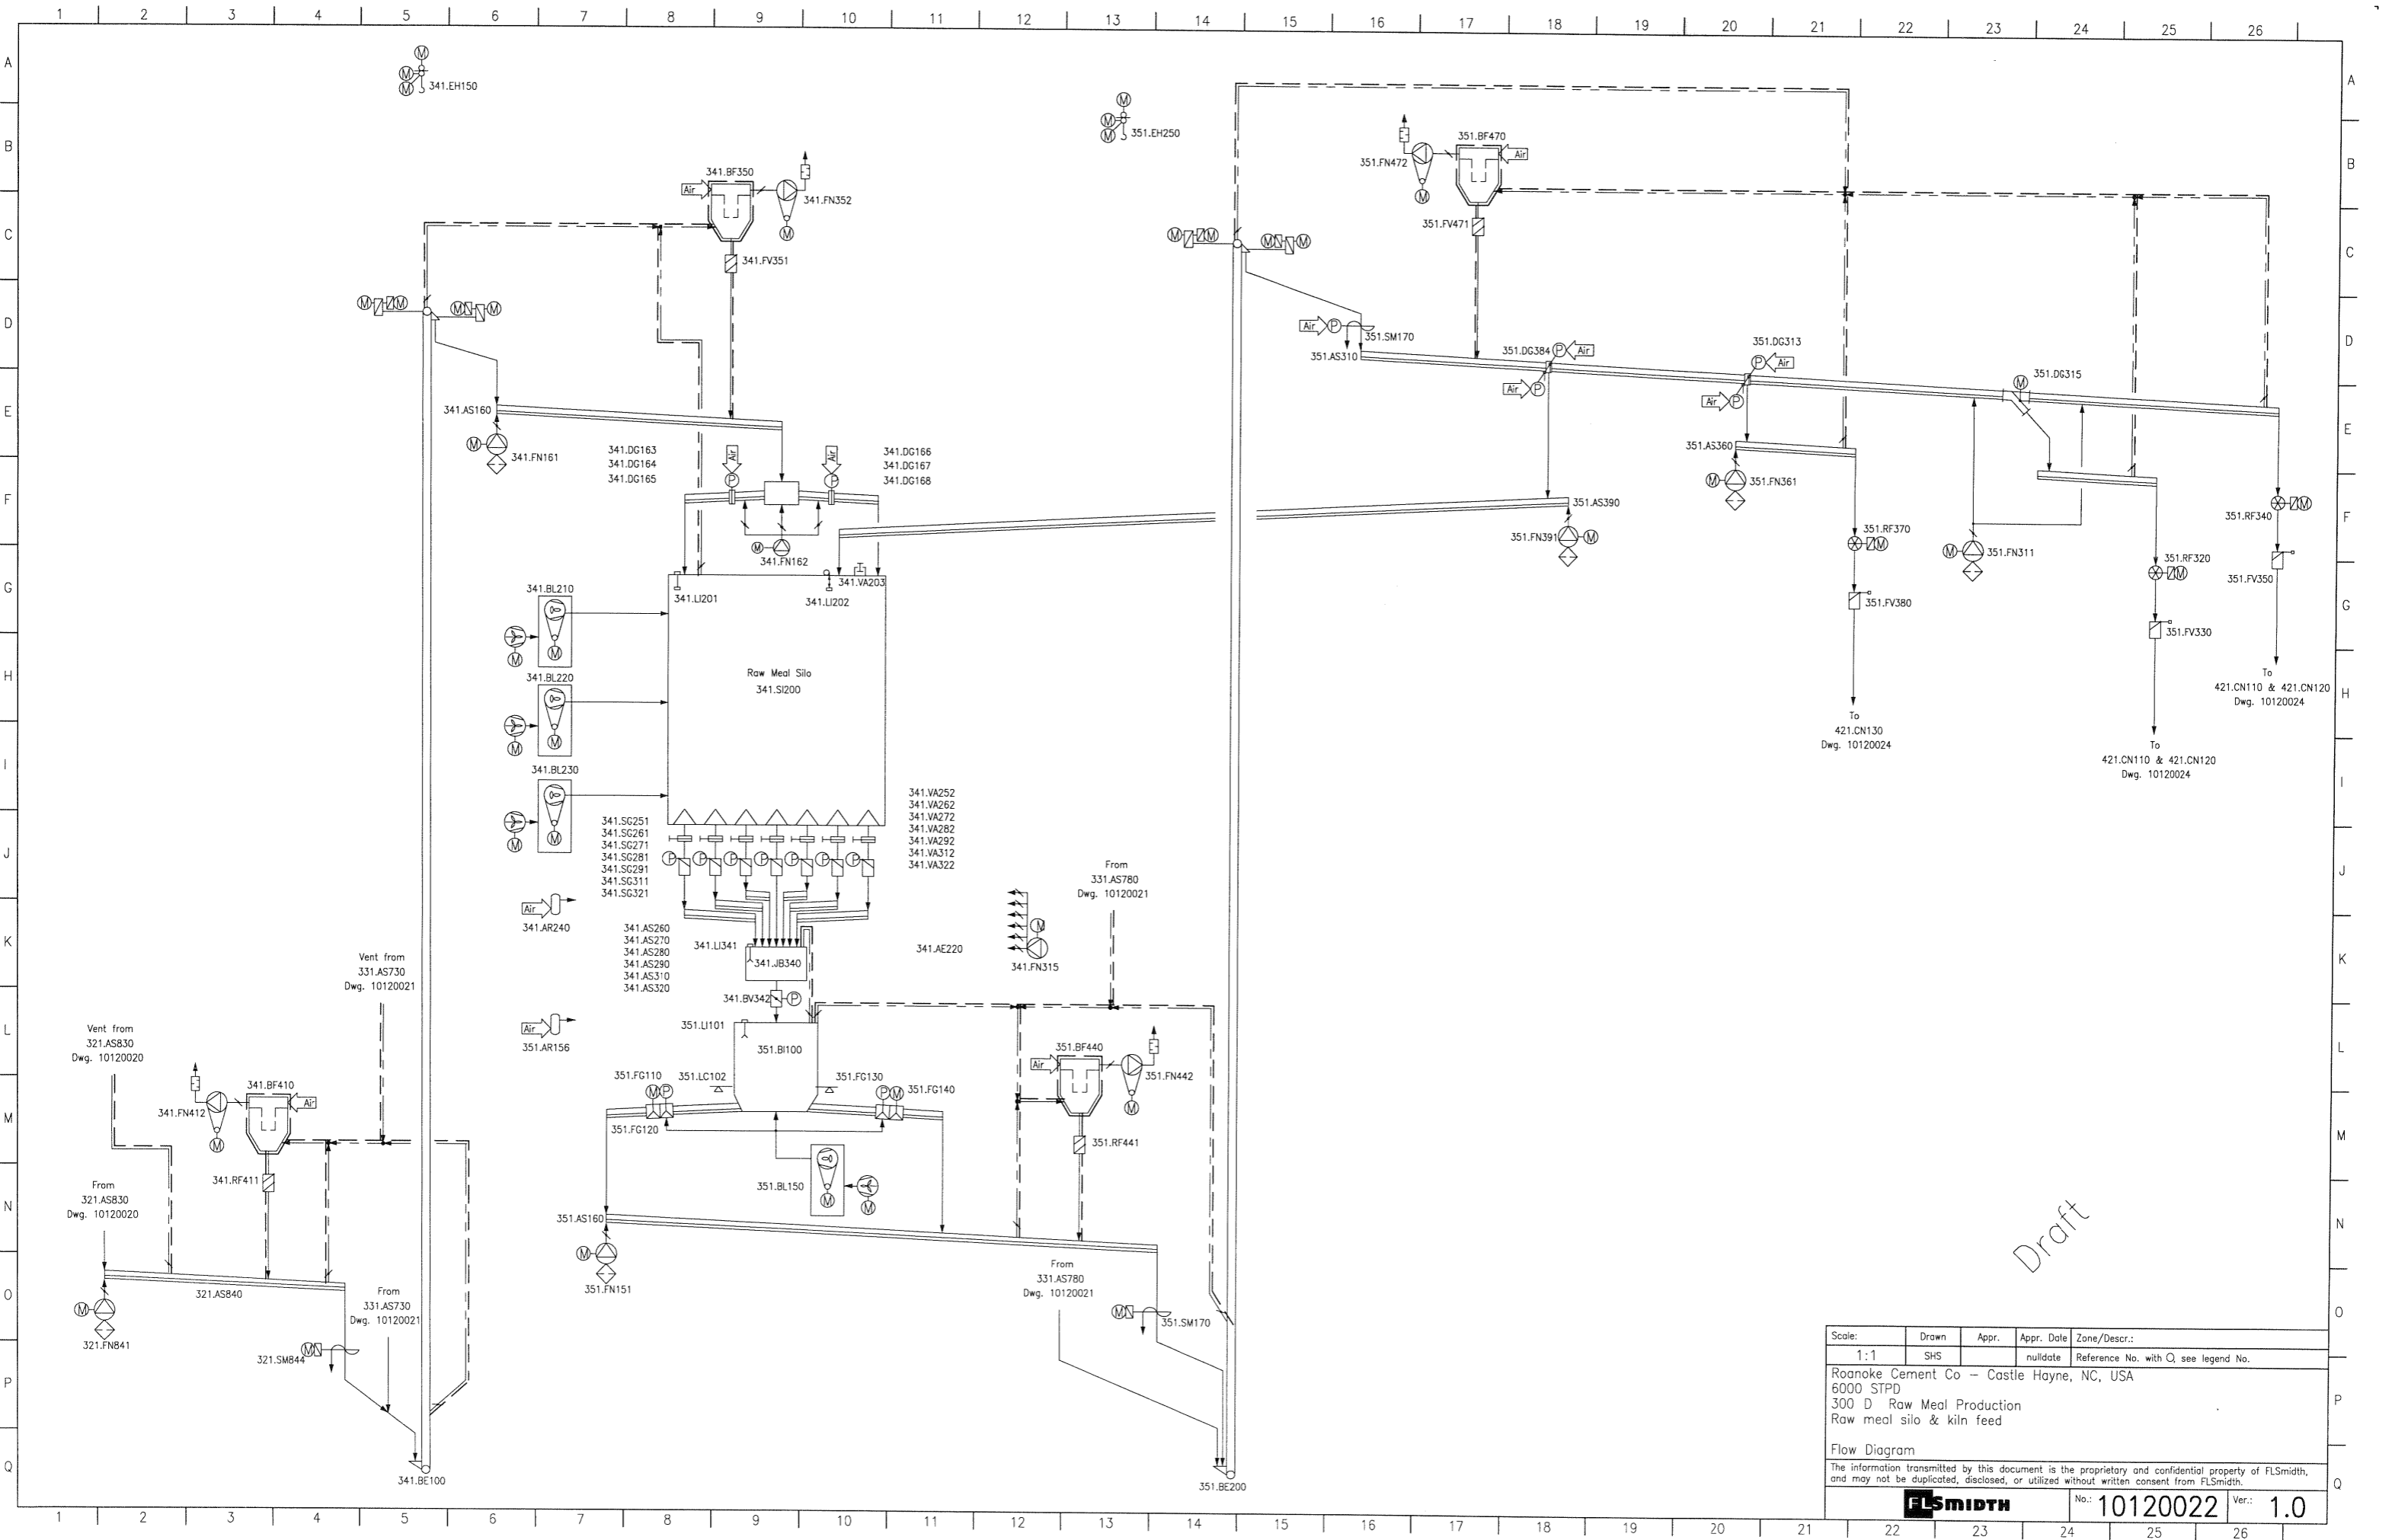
1 2 3 4 5 6 7 8 9 10 11 12 13 14 15 16 17 18 19 20 21 22 23 24 25 26

A B C D E F G H I J K L M N O P Q

341.EH150

351.EH250

341.BF350
Air
341.FN352
341.FV351

351.BF470
Air
351.FN472
351.FV471

341.AS160
341.FN161

341.DG163
341.DG164
341.DG165

Air
Air

341.DG166
341.DG167
341.DG168

341.FN162

Air
351.SM170
351.AS310

351.DG384
Air
Air

351.DG313
Air
Air

351.DG315

351.AS360
351.FN361

351.AS390
351.FN391

351.RF370
351.FV380

351.FN311

351.RF320
351.FV330

351.RF340
351.FV350

341.BL210
341.LI201
341.LI202
341.VA203

341.BL220
Raw Meal Silo
341.SI200

341.BL230

To
421.CN130
Dwg. 10120024

To
421.CN110 & 421.CN120
Dwg. 10120024

To
421.CN110 & 421.CN120
Dwg. 10120024

341.SG251
341.SG261
341.SG271
341.SG281
341.SG291
341.SG311
341.SG321

341.VA252
341.VA262
341.VA272
341.VA282
341.VA292
341.VA312
341.VA322

Air
341.AR240

341.AS260
341.AS270
341.AS280
341.AS290
341.AS310
341.AS320

341.LI341
341.JB340
341.AE220

341.FN315

From
331.AS780
Dwg. 10120021

Vent from
331.AS730
Dwg. 10120021

341.BV342

Vent from
321.AS830
Dwg. 10120020

Air
351.AR156

351.LI101
351.BI100

351.FG110
351.LC102
351.FG130
351.FG140
351.FG120

351.BF440
Air
351.FN442
351.RF441

341.BF410
Air
341.FN412
341.RF411

351.BL150

From
321.AS830
Dwg. 10120020

351.AS160
351.FN151

321.AS840
321.FN841

From
331.AS730
Dwg. 10120021

321.SM844

From
331.AS780
Dwg. 10120021

351.SM170

341.BE100

351.BE200

Draft

| Scale: | Drawn | Appr. | Appr. Date | Zone/Descr.: |
|---|---|---|---|---|
| 1:1 | SHS | | nulldate | Reference No. with ○, see legend No. |

Roanoke Cement Co – Castle Hayne, NC, USA
6000 STPD
300 D Raw Meal Production
Raw meal silo & kiln feed

Flow Diagram

The information transmitted by this document is the proprietary and confidential property of FLSmidth, and may not be duplicated, disclosed, or utilized without written consent from FLSmidth.

FLSMIDTH
No.: 10120022
Ver.: 1.0